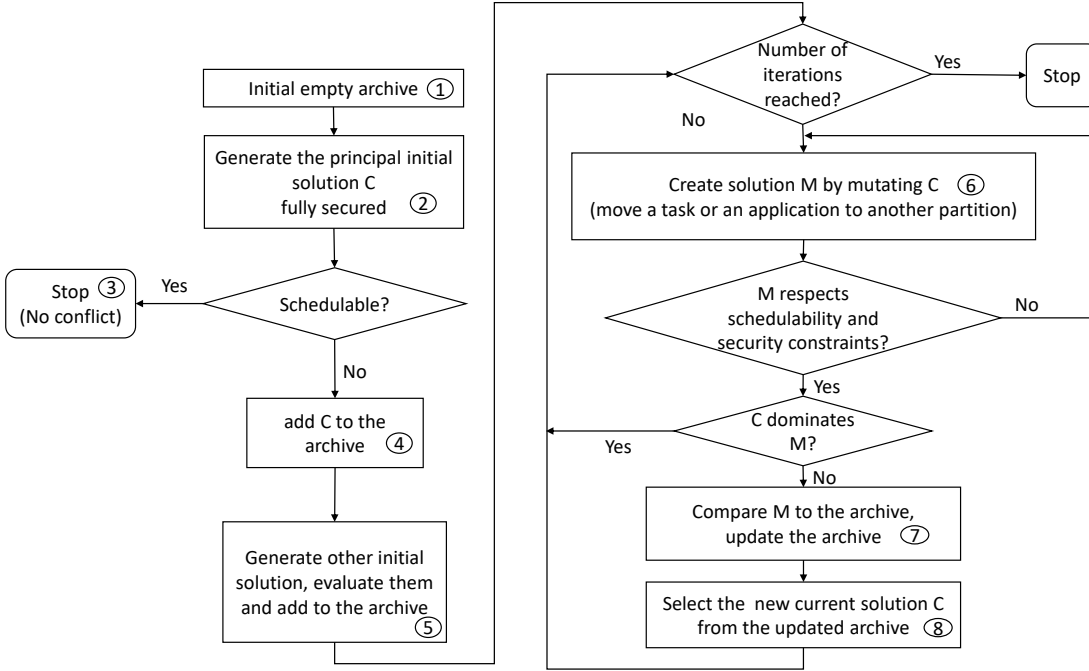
Initial empty archive ①

Generate the principal initial solution C fully secured ②

Stop ③ (No conflict)

Yes

Schedulable?

No

add C to the archive ④

Generate other initial solution, evaluate them and add to the archive ⑤

Number of iterations reached?

Yes

Stop

No

Create solution M by mutating C ⑥ (move a task or an application to another partition)

M respects schedulability and security constraints?

No

Yes

C dominates M?

Yes

No

Compare M to the archive, update the archive ⑦

Select the new current solution C from the updated archive ⑧